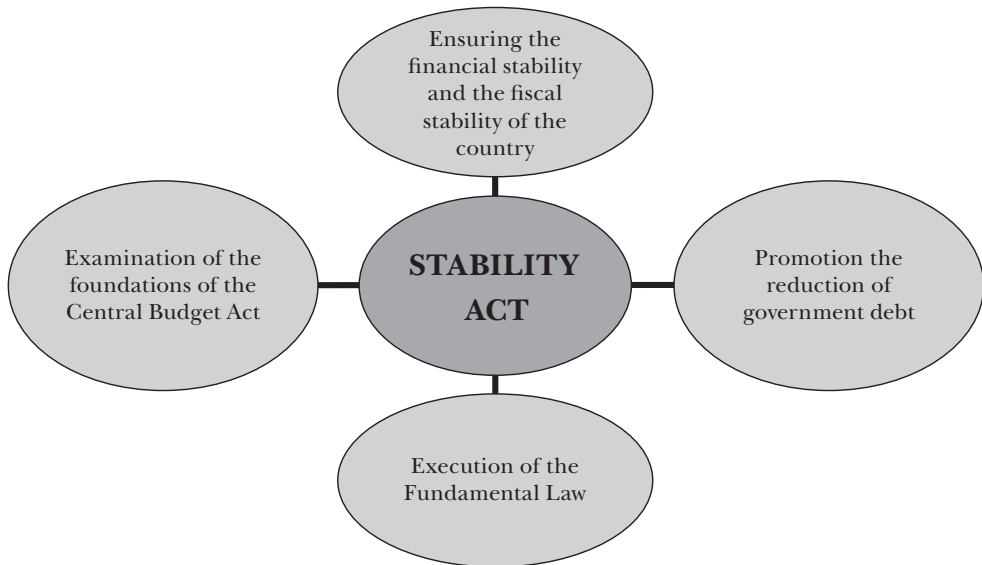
Ensuring the financial stability and the fiscal stability of the country

Examination of the foundations of the Central Budget Act

STABILITY ACT

Promotion the reduction of government debt

Execution of the Fundamental Law